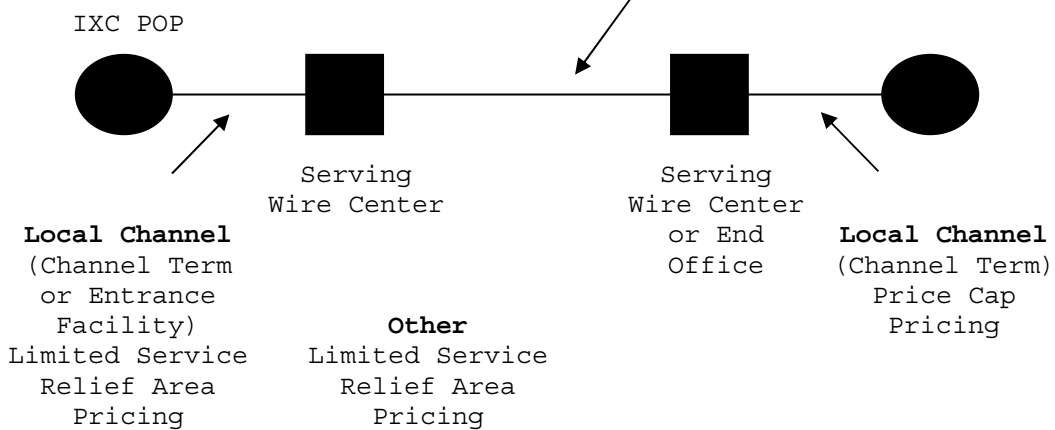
IXC POP

Serving Wire Center

Serving Wire Center or End Office

**Local Channel** (Channel Term or Entrance Facility) Limited Service Relief Area Pricing

**Other** Limited Service Relief Area Pricing

**Local Channel** (Channel Term) Price Cap Pricing